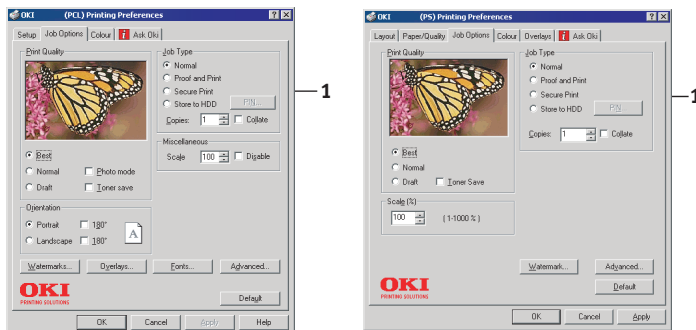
OKI (PCL) Printing Preferences ? ×
Setup Job Options Colour i Ask Oki
Print Quality
Best
Normal
Draft
Photo mode
Toner save
Job Type
Normal
Proof and Print
Secure Print
Store to HDD
PIN...
Copies: 1
Collate
Miscellaneous
Scale 100
Disable
Orientation
Portrait
Landscape
180°
180°
A
Watermarks... Overlays... Fonts... Advanced...
OKI
PRINTING SOLUTIONS
Default
OK Cancel Apply Help

1

OKI (PS) Printing Preferences ? ×
Layout Paper/Quality Job Options Colour Overlays i Ask Oki
Print Quality
Best
Normal
Draft
Toner Save
Job Type
Normal
Proof and Print
Secure Print
Store to HDD
PIN...
Copies: 1
Collate
Scale (%)
100
( 1-1000 % )
Watermark... Advanced...
OKI
PRINTING SOLUTIONS
Default
OK Cancel Apply

1